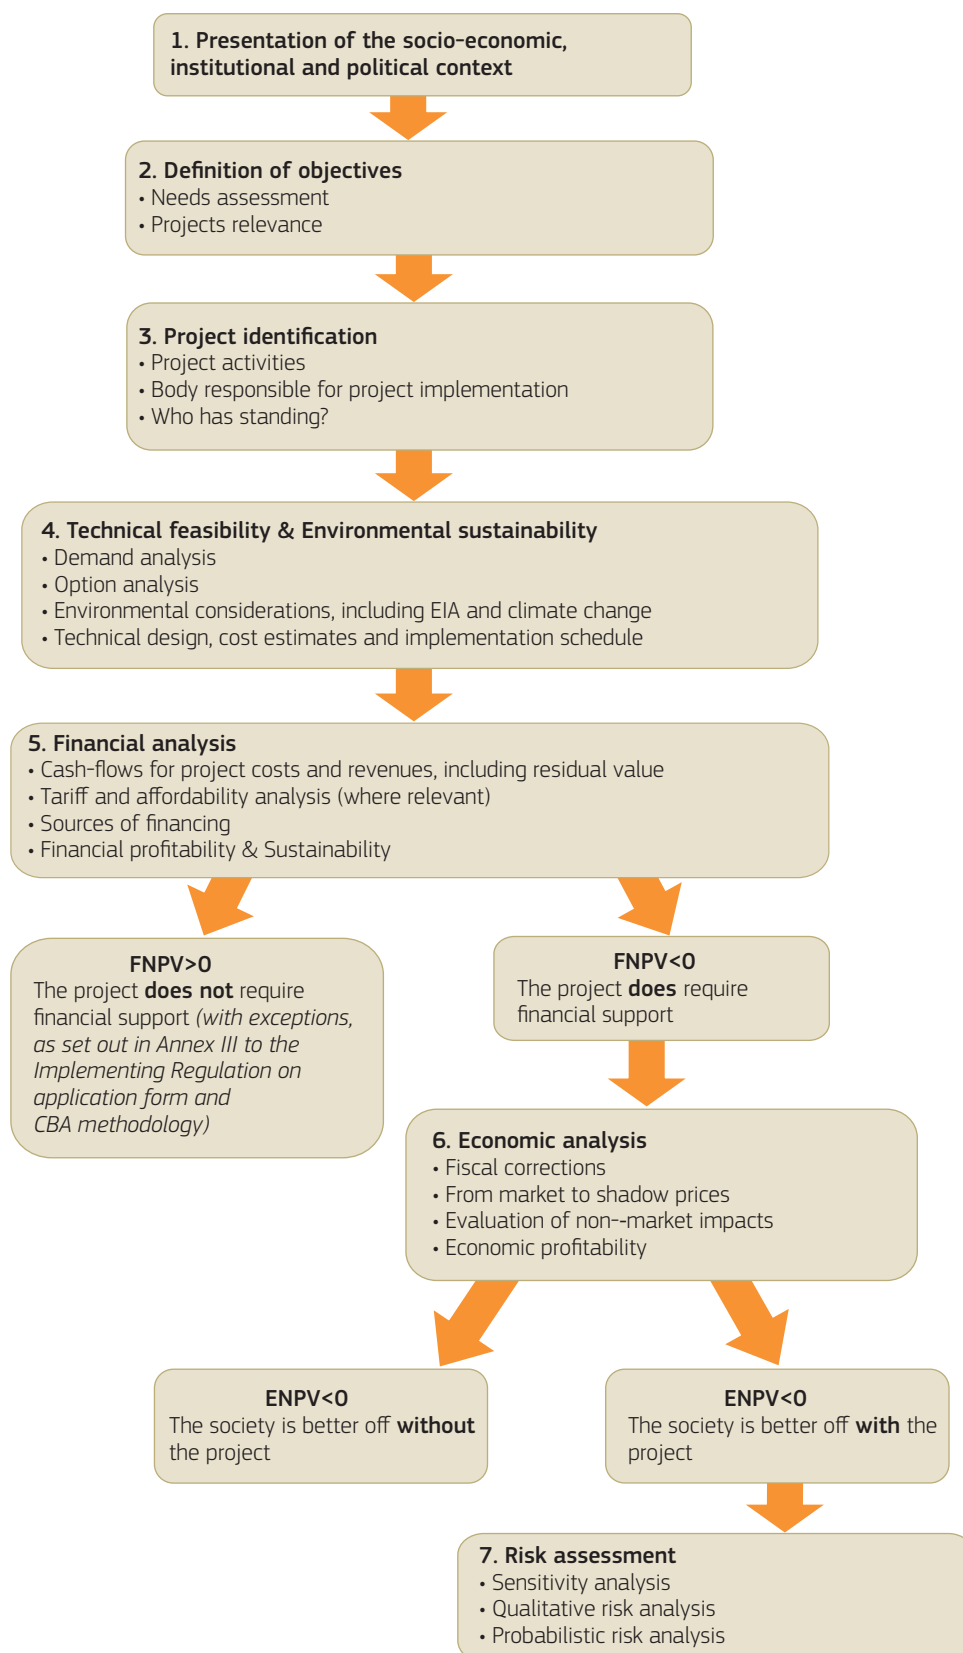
1. Presentation of the socio-economic, institutional and political context

2. Definition of objectives
• Needs assessment
• Projects relevance

3. Project identification
• Project activities
• Body responsible for project implementation
• Who has standing?

4. Technical feasibility & Environmental sustainability
• Demand analysis
• Option analysis
• Environmental considerations, including EIA and climate change
• Technical design, cost estimates and implementation schedule

5. Financial analysis
• Cash-flows for project costs and revenues, including residual value
• Tariff and affordability analysis (where relevant)
• Sources of financing
• Financial profitability & Sustainability

FNPV>0
The project **does not** require financial support *(with exceptions, as set out in Annex III to the Implementing Regulation on application form and CBA methodology)*

FNPV<0
The project **does** require financial support

6. Economic analysis
• Fiscal corrections
• From market to shadow prices
• Evaluation of non--market impacts
• Economic profitability

ENPV<0
The society is better off **without** the project

ENPV<0
The society is better off **with** the project

7. Risk assessment
• Sensitivity analysis
• Qualitative risk analysis
• Probabilistic risk analysis